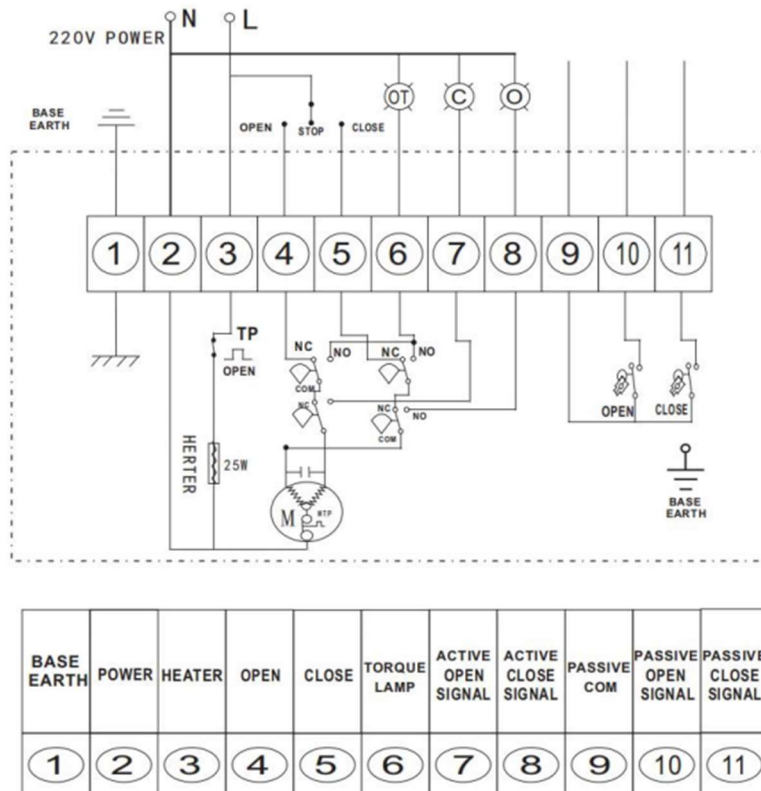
N L
220V POWER
BASE EARTH
OPEN STOP CLOSE
OT C O
1 2 3 4 5 6 7 8 9 10 11
TP
OPEN
NC NO NC NO
COM
NC NO
COM
HERTER
25W
M RTP
OPEN CLOSE
BASE EARTH

| BASE EARTH | POWER | HEATER | OPEN | CLOSE | TORQUE LAMP | ACTIVE OPEN SIGNAL | ACTIVE CLOSE SIGNAL | PASSIVE COM | PASSIVE OPEN SIGNAL | PASSIVE CLOSE SIGNAL |
|---|---|---|---|---|---|---|---|---|---|---|
| 1 | 2 | 3 | 4 | 5 | 6 | 7 | 8 | 9 | 10 | 11 |